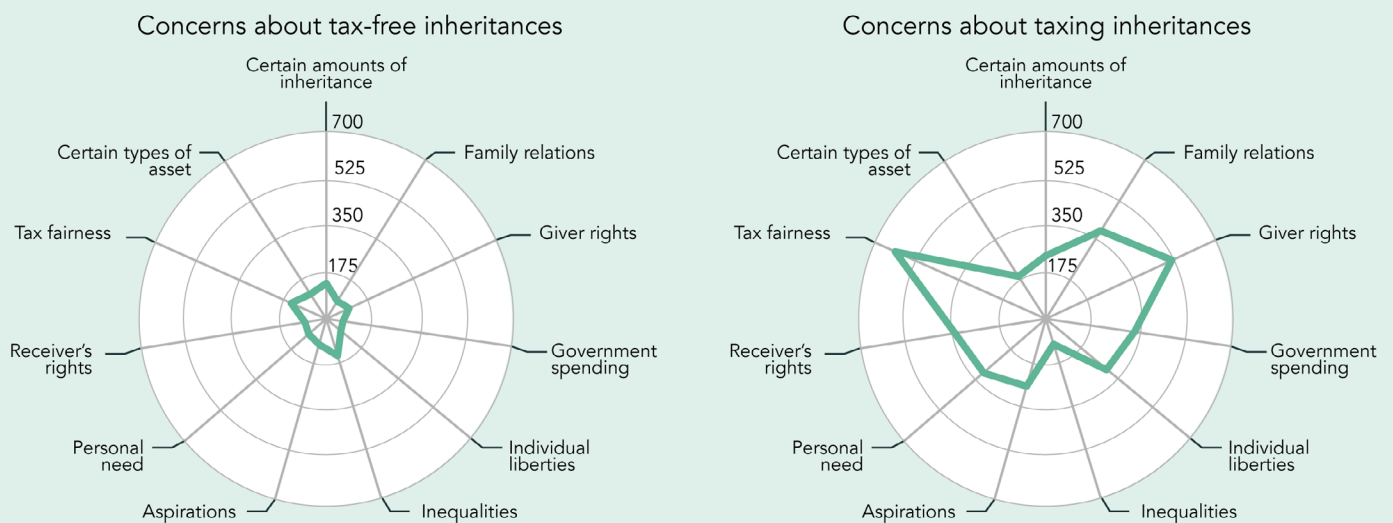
Concerns about tax-free inheritances

Certain amounts of inheritance
700
525
350
175
Family relations
Giver rights
Government spending
Individual liberties
Inequalities
Aspirations
Personal need
Receiver's rights
Tax fairness
Certain types of asset

Concerns about taxing inheritances

Certain amounts of inheritance
700
525
350
175
Family relations
Giver rights
Government spending
Individual liberties
Inequalities
Aspirations
Personal need
Receiver's rights
Tax fairness
Certain types of asset